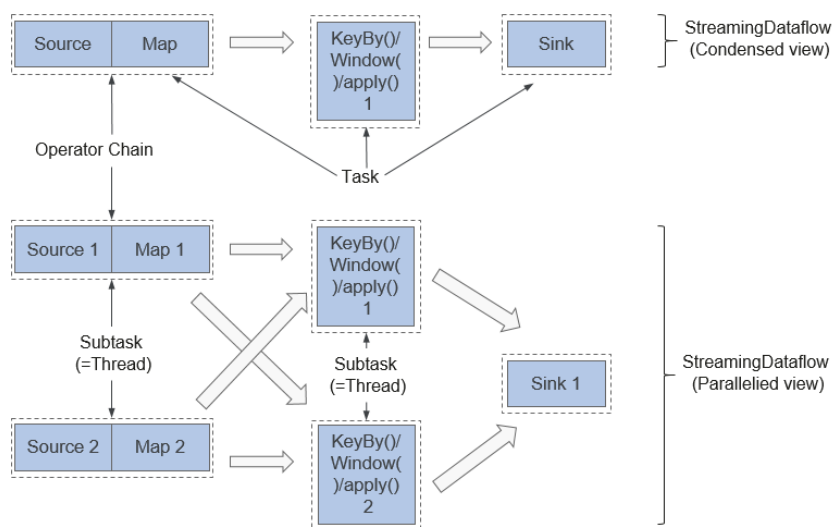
Source Map

KeyBy()/ Window( )/apply() 1

Sink

StreamingDataflow (Condensed view)

Operator Chain

Task

Source 1 Map 1

KeyBy()/ Window( )/apply() 1

Subtask (=Thread)

Subtask (=Thread)

Sink 1

StreamingDataflow (Parallelied view)

Source 2 Map 2

KeyBy()/ Window( )/apply() 2